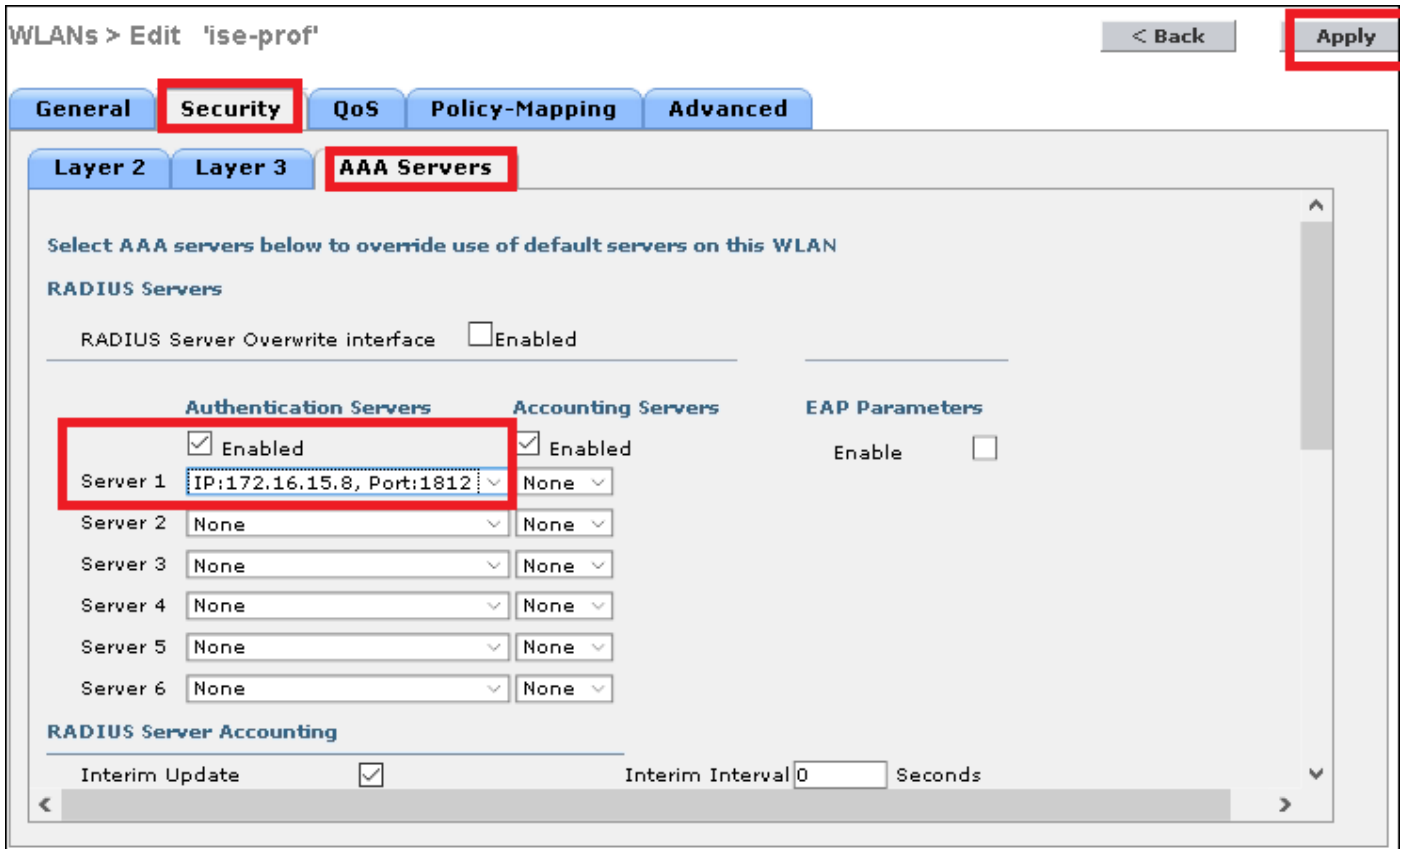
WLANs > Edit 'ise-prof'

< Back

Apply

General Security QoS Policy-Mapping Advanced

Layer 2 Layer 3 AAA Servers

Select AAA servers below to override use of default servers on this WLAN

RADIUS Servers

RADIUS Server Overwrite interface Enabled

Authentication Servers Accounting Servers EAP Parameters

Enabled Enabled Enable

| | Authentication Servers | Accounting Servers |
|---|---|---|
| Server 1 | IP:172.16.15.8, Port:1812 | None |
| Server 2 | None | None |
| Server 3 | None | None |
| Server 4 | None | None |
| Server 5 | None | None |
| Server 6 | None | None |

RADIUS Server Accounting

Interim Update Interim Interval 0 Seconds